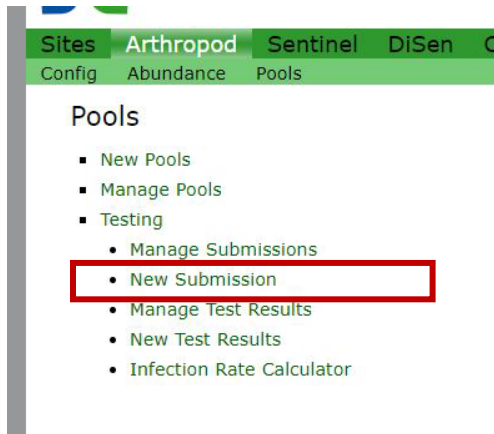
Sites Arthropod Sentinel DiSen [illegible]
Config Abundance Pools

Pools

- New Pools
- Manage Pools
- Testing
  - Manage Submissions
  - New Submission
  - Manage Test Results
  - New Test Results
  - Infection Rate Calculator